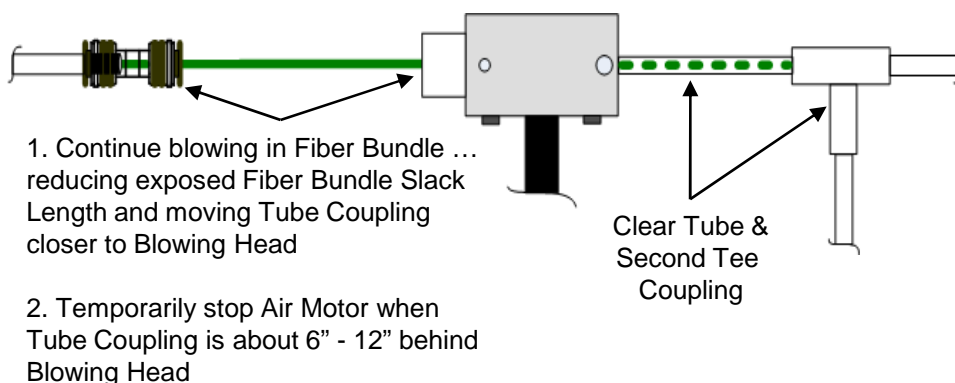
1. Continue blowing in Fiber Bundle … reducing exposed Fiber Bundle Slack Length and moving Tube Coupling closer to Blowing Head

2. Temporarily stop Air Motor when Tube Coupling is about 6” - 12” behind Blowing Head

Clear Tube & Second Tee Coupling